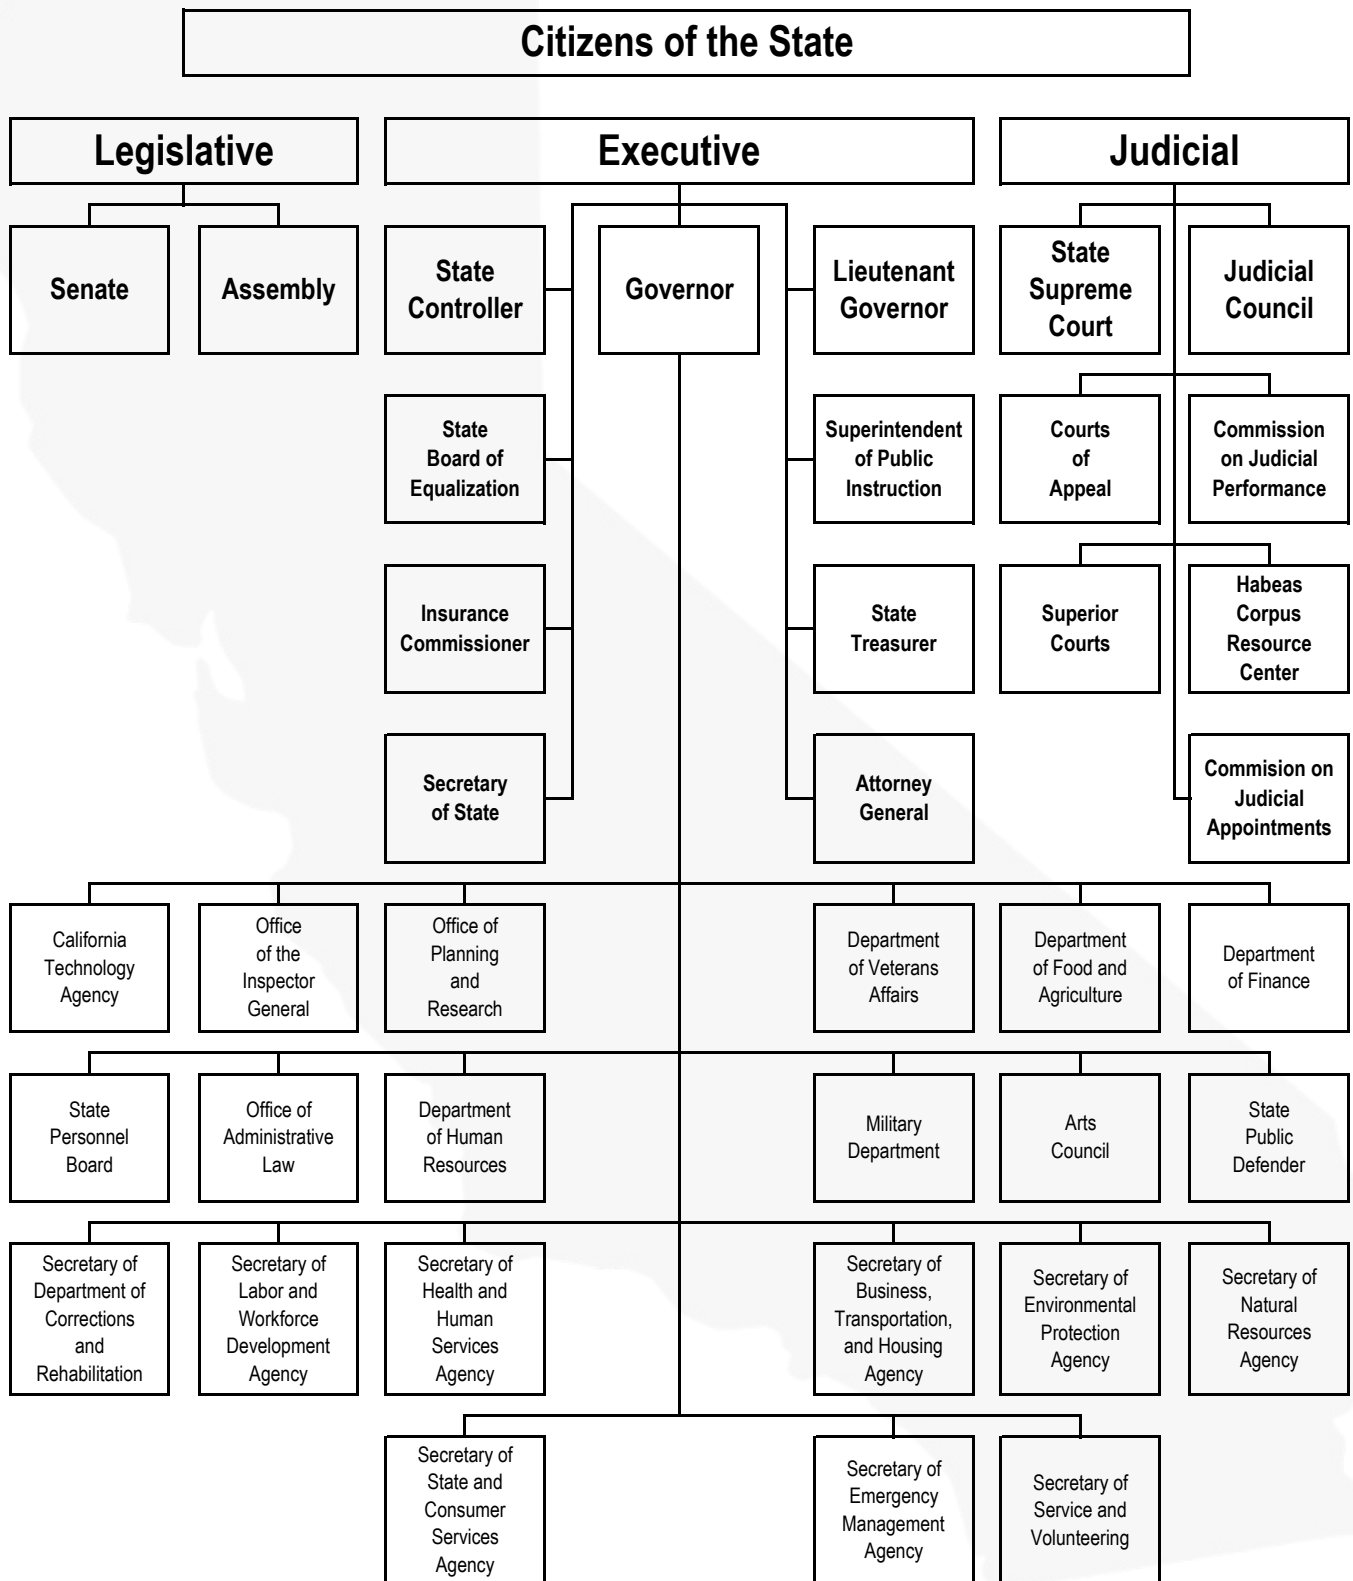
Citizens of the State

Legislative

Senate

Assembly

Executive

State Controller

Governor

Lieutenant Governor

State Board of Equalization

Superintendent of Public Instruction

Insurance Commissioner

State Treasurer

Secretary of State

Attorney General

Judicial

State Supreme Court

Judicial Council

Courts of Appeal

Commission on Judicial Performance

Superior Courts

Habeas Corpus Resource Center

Commision on Judicial Appointments

California Technology Agency

Office of the Inspector General

Office of Planning and Research

Department of Veterans Affairs

Department of Food and Agriculture

Department of Finance

State Personnel Board

Office of Administrative Law

Department of Human Resources

Military Department

Arts Council

State Public Defender

Secretary of Department of Corrections and Rehabilitation

Secretary of Labor and Workforce Development Agency

Secretary of Health and Human Services Agency

Secretary of Business, Transportation, and Housing Agency

Secretary of Environmental Protection Agency

Secretary of Natural Resources Agency

Secretary of State and Consumer Services Agency

Secretary of Emergency Management Agency

Secretary of Service and Volunteering